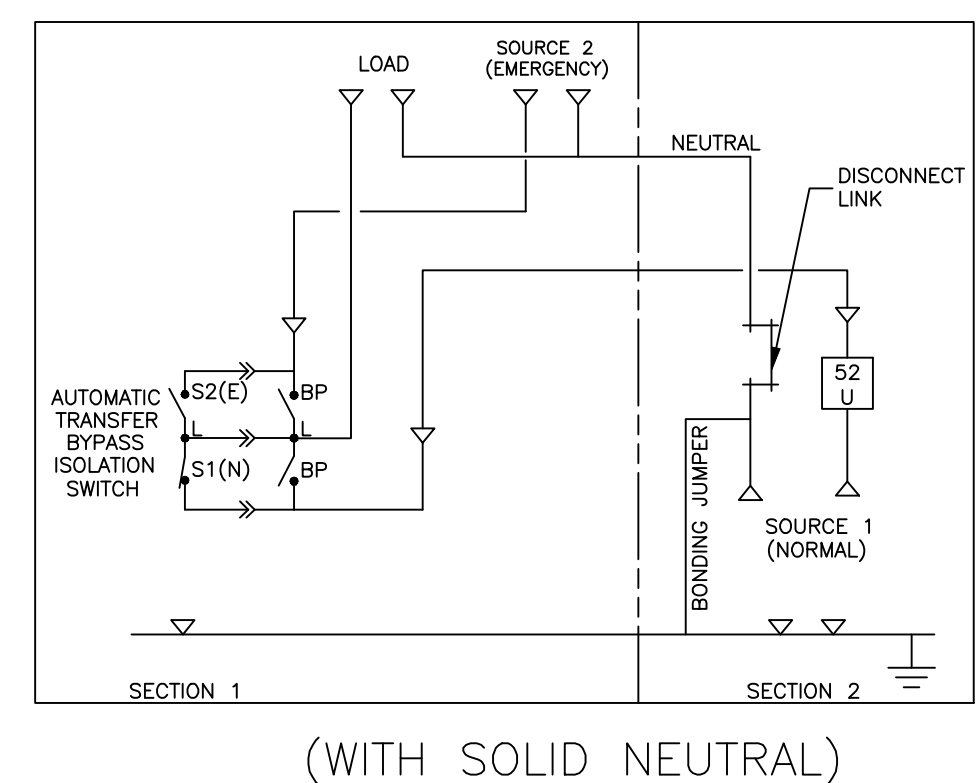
LOAD

SOURCE 2
(EMERGENCY)

NEUTRAL

DISCONNECT
LINK

AUTOMATIC
TRANSFER
BYPASS
ISOLATION
SWITCH

S2(E)

BP

L

L

S1(N)

BP

52
U

BONDING JUMPER

SOURCE 1
(NORMAL)

SECTION 1

SECTION 2

(WITH SOLID NEUTRAL)